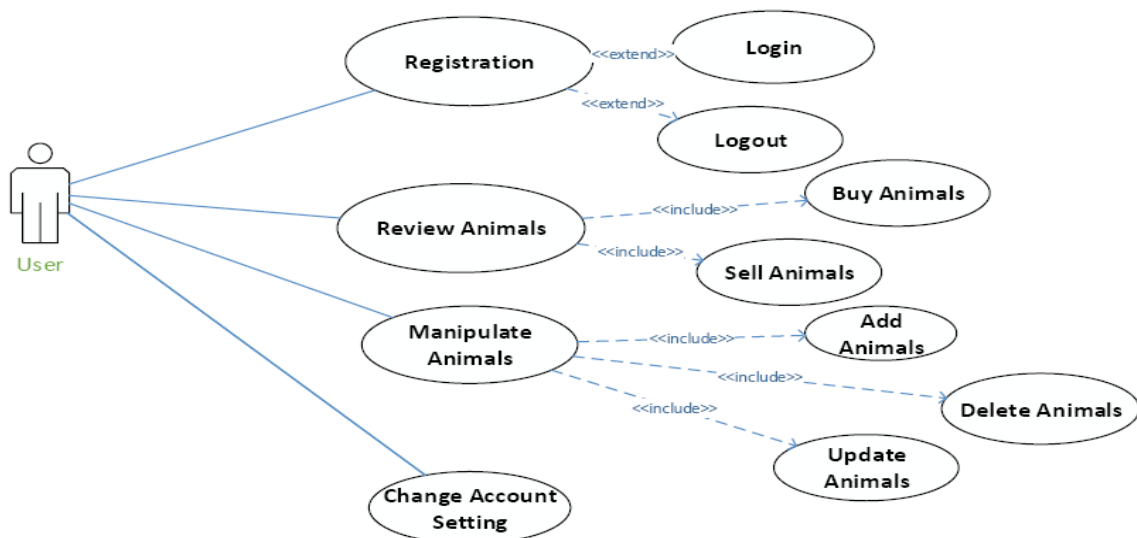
Registration
<<extend>>
Login
<<extend>>
Logout
User
Review Animals
<<include>>
Buy Animals
<<include>>
Sell Animals
Manipulate Animals
<<include>>
Add Animals
<<include>>
Delete Animals
<<include>>
Update Animals
Change Account Setting